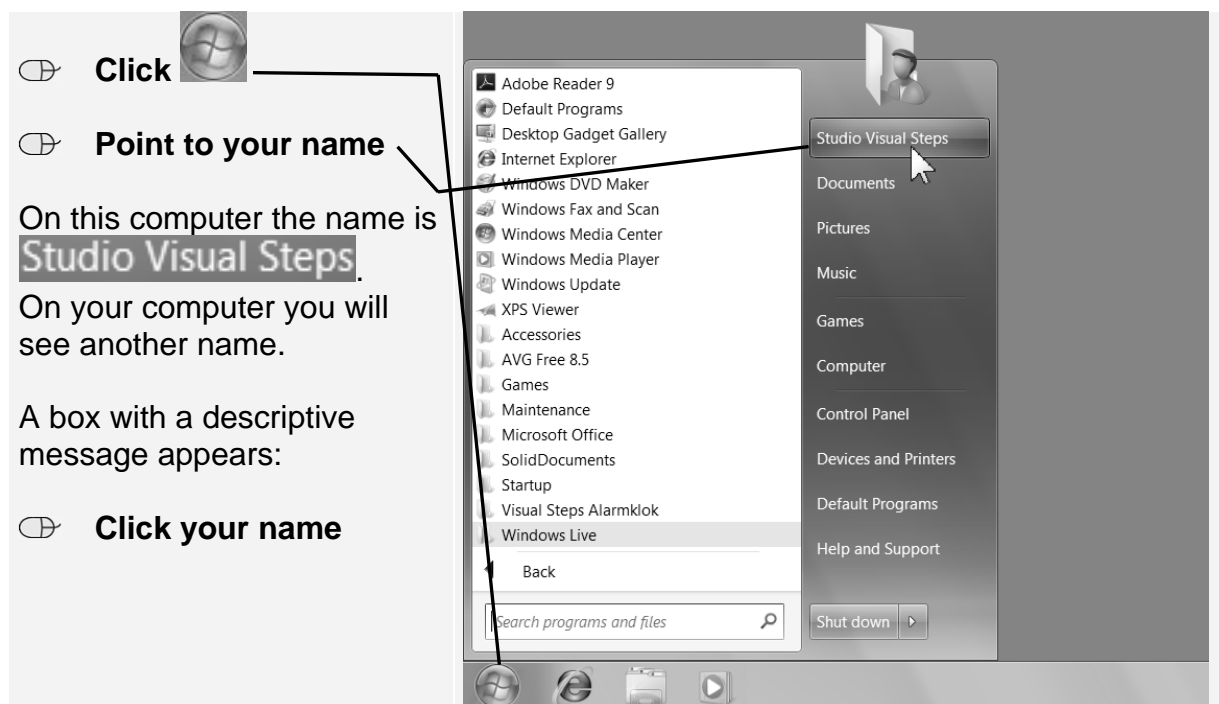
Click

Point to your name

On this computer the name is Studio Visual Steps. On your computer you will see another name.

A box with a descriptive message appears:

Click your name

Adobe Reader 9
Default Programs
Desktop Gadget Gallery
Internet Explorer
Windows DVD Maker
Windows Fax and Scan
Windows Media Center
Windows Media Player
Windows Update
XPS Viewer
Accessories
AVG Free 8.5
Games
Maintenance
Microsoft Office
SolidDocuments
Startup
Visual Steps Alarmklok
Windows Live
Back
Search programs and files

Studio Visual Steps
Documents
Pictures
Music
Games
Computer
Control Panel
Devices and Printers
Default Programs
Help and Support
Shut down